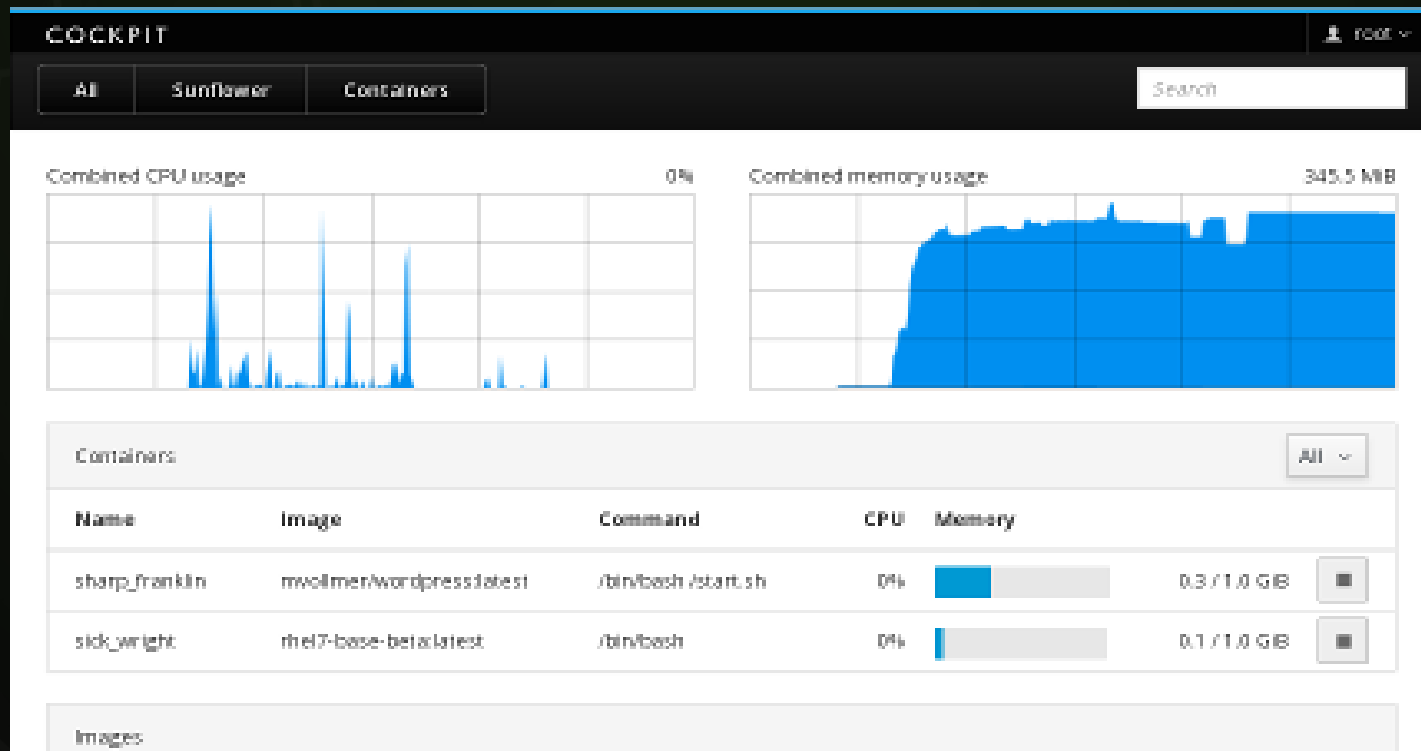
COCKPIT

root

All Sunflower Containers

Search

Combined CPU usage 0%

Combined memory usage 345.5 MiB

Containers

All

| Name | Image | Command | CPU | Memory | | |
|---|---|---|---|---|---|---|
| sharp_franklin | mvollmer/wordpress:latest | /bin/bash ./start.sh | 0% | | 0.3 / 1.0 GiB | |
| sick_wright | rhel7-base-beta:latest | /bin/bash | 0% | | 0.1 / 1.0 GiB | |

Images